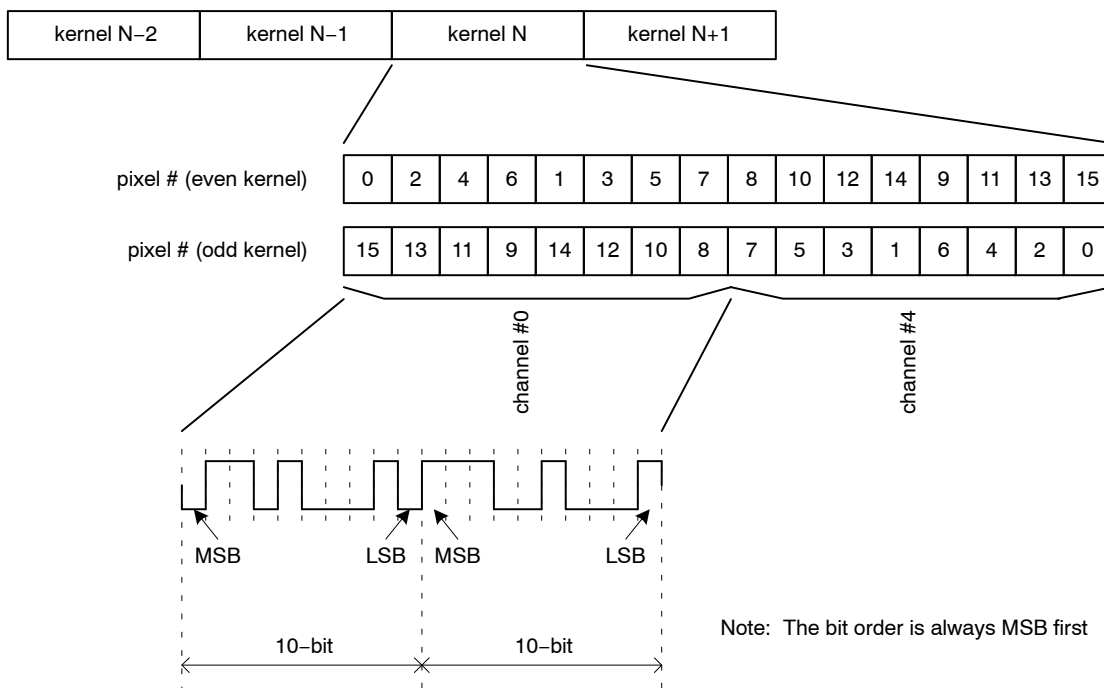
| kernel N−2 | kernel N−1 | kernel N | kernel N+1 |
|---|---|---|---|

| pixel # (even kernel) | 0 | 2 | 4 | 6 | 1 | 3 | 5 | 7 | 8 | 10 | 12 | 14 | 9 | 11 | 13 | 15 |
|---|---|---|---|---|---|---|---|---|---|---|---|---|---|---|---|---|
| pixel # (odd kernel) | 15 | 13 | 11 | 9 | 14 | 12 | 10 | 8 | 7 | 5 | 3 | 1 | 6 | 4 | 2 | 0 |

channel #0

channel #4

MSB

LSB

MSB

LSB

10−bit

10−bit

Note: The bit order is always MSB first